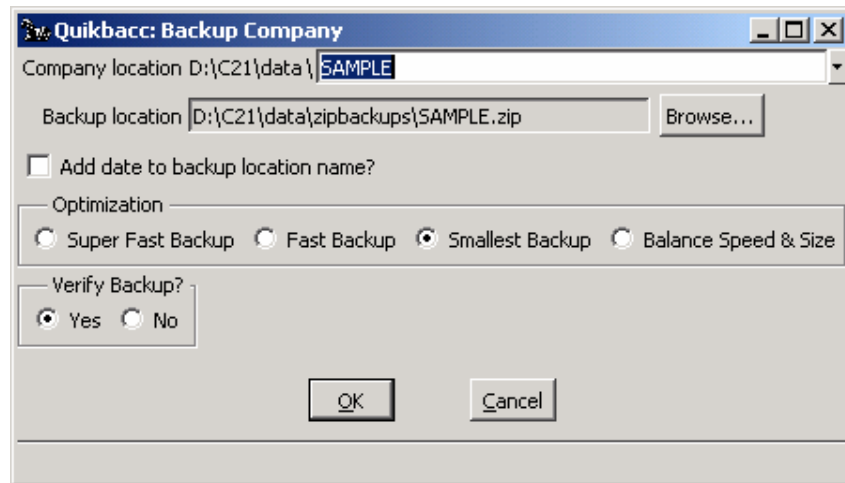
Quikbacc: Backup Company

Company location D:\C21\data\ SAMPLE

Backup location D:\C21\data\zipbackups\SAMPLE.zip Browse...

Add date to backup location name?

Optimization

Super Fast Backup Fast Backup Smallest Backup Balance Speed & Size

Verify Backup?

Yes No

OK Cancel